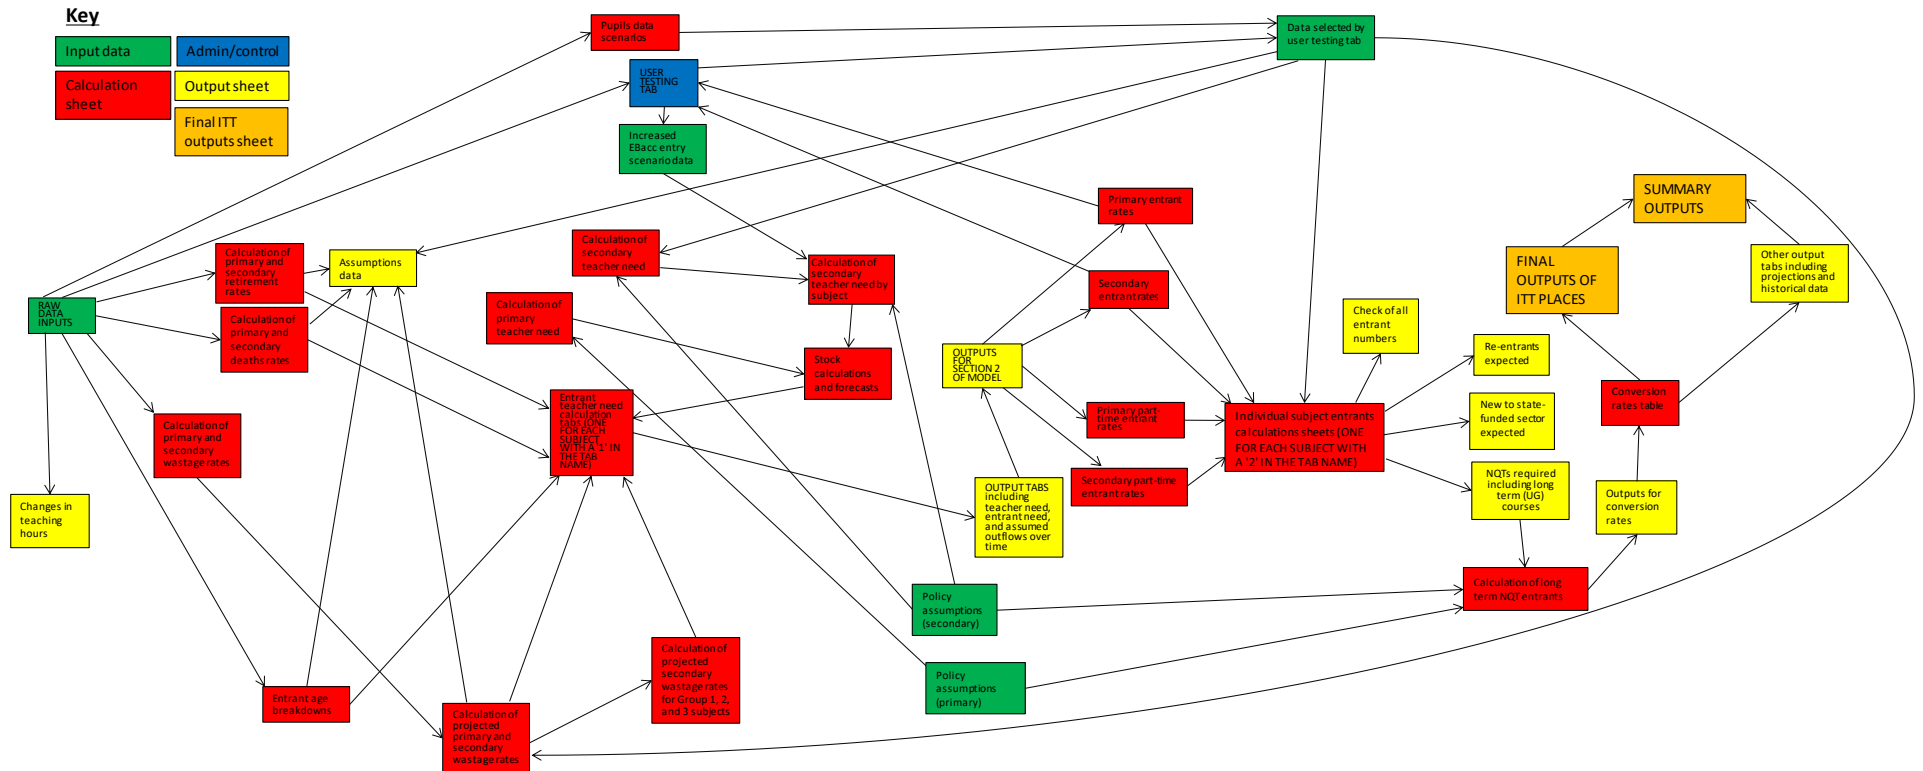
Key

Input data

Admin/control

Calculation sheet

Output sheet

Final ITT outputs sheet

Pupils data scenarios

Data selected by user testing tab

USER TESTING TAB

Increased EBacc entry scenario data

RAW DATA INPUTS

Calculation of primary and secondary retirement rates

Assumptions data

Calculation of primary and secondary deaths rates

Calculation of primary and secondary wastage rates

Changes in teaching hours

Entrant age breakdowns

Calculation of projected primary and secondary wastage rates

Calculation of projected secondary wastage rates for Group 1, 2, and 3 subjects

Calculation of secondary teacher need

Calculation of primary teacher need

Calculation of secondary teacher need by subject

Stock calculations and forecasts

Entrant teacher need calculation tabs (ONE FOR EACH SUBJECT WITH A '1' IN THE TAB NAME)

Primary entrant rates

Secondary entrant rates

OUTPUTS FOR SECTION 2 OF MODEL

Primary part-time entrant rates

Secondary part-time entrant rates

OUTPUT TABS including teacher need, entrant need, and assumed outflows over time

Policy assumptions (secondary)

Policy assumptions (primary)

Check of all entrant numbers

Individual subject entrants calculations sheets (ONE FOR EACH SUBJECT WITH A '2' IN THE TAB NAME)

Re-entrants expected

New to state-funded sector expected

NQTs required including long term (UG) courses

Calculation of long term NQT entrants

Outputs for conversion rates

Conversion rates table

FINAL OUTPUTS OF ITT PLACES

SUMMARY OUTPUTS

Other output tabs including projections and historical data